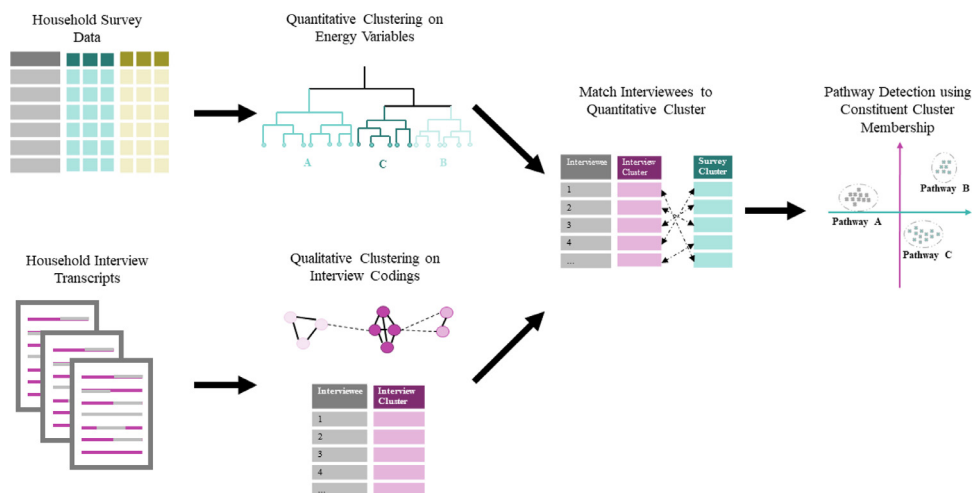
Household Survey Data

Quantitative Clustering on Energy Variables

A C B

Match Interviewees to Quantitative Cluster

| Interviewee | Interview Cluster | Survey Cluster |
|---|---|---|
| 1 | | |
| 2 | | |
| 3 | | |
| 4 | | |
| ... | | |

Pathway Detection using Constituent Cluster Membership

Pathway B
Pathway A
Pathway C

Household Interview Transcripts

Qualitative Clustering on Interview Codings

| Interviewee | Interview Cluster |
|---|---|
| 1 | |
| 2 | |
| 3 | |
| 4 | |
| ... | |